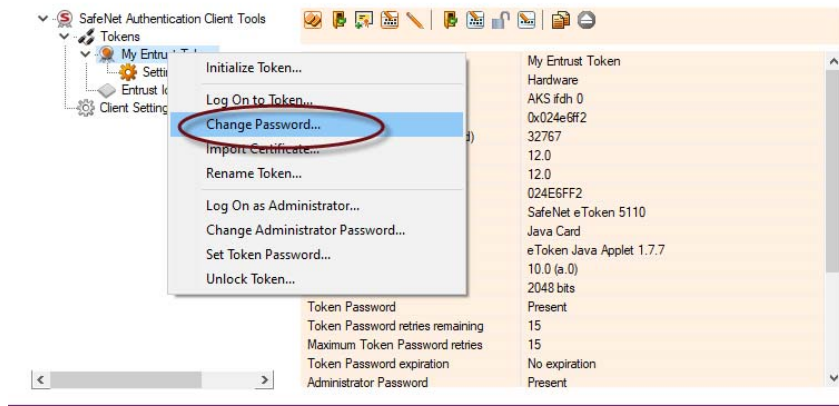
SafeNet Authentication Client Tools
Tokens
My Entrust Tok
Setti
Entrust I
Client Setting

Initialize Token...
Log On to Token...
Change Password...
Import Certificate...
Rename Token...
Log On as Administrator...
Change Administrator Password...
Set Token Password...
Unlock Token...

| | |
|---|---|
| | My Entrust Token |
| | Hardware |
| | AKS ifdh 0 |
| | 0x024e6ff2 |
| d) | 32767 |
| | 12.0 |
| | 12.0 |
| | 024E6FF2 |
| | SafeNet eToken 5110 |
| | Java Card |
| | eToken Java Applet 1.7.7 |
| | 10.0 (a.0) |
| | 2048 bits |
| Token Password | Present |
| Token Password retries remaining | 15 |
| Maximum Token Password retries | 15 |
| Token Password expiration | No expiration |
| Administrator Password | Present |